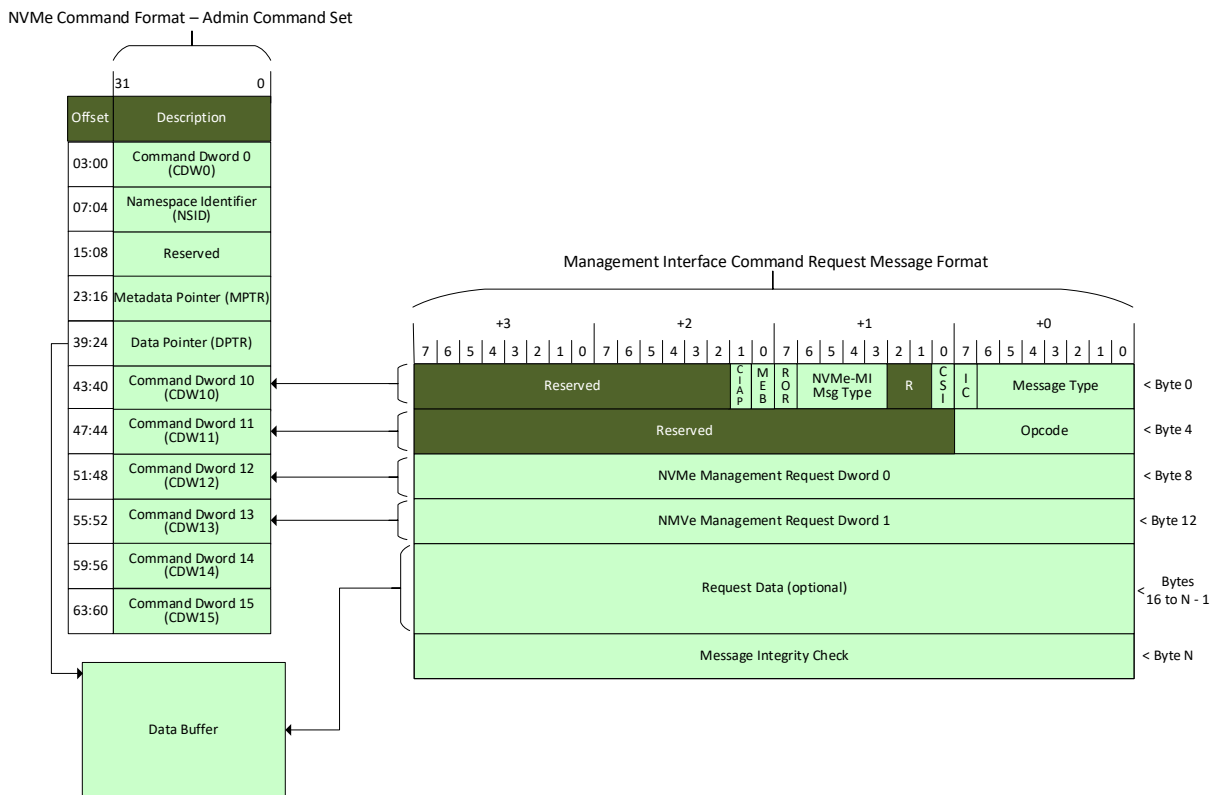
NVMe Command Format – Admin Command Set

31 0

| Offset | Description |
|---|---|
| 03:00 | Command Dword 0 (CDW0) |
| 07:04 | Namespace Identifier (NSID) |
| 15:08 | Reserved |
| 23:16 | Metadata Pointer (MPTR) |
| 39:24 | Data Pointer (DPTR) |
| 43:40 | Command Dword 10 (CDW10) |
| 47:44 | Command Dword 11 (CDW11) |
| 51:48 | Command Dword 12 (CDW12) |
| 55:52 | Command Dword 13 (CDW13) |
| 59:56 | Command Dword 14 (CDW14) |
| 63:60 | Command Dword 15 (CDW15) |

Data Buffer

Management Interface Command Request Message Format

+3 +2 +1 +0

7 6 5 4 3 2 1 0 7 6 5 4 3 2 1 0 7 6 5 4 3 2 1 0 7 6 5 4 3 2 1 0

Reserved CIAP MEB ROR NVMe-MI Msg Type R CSI IC Message Type < Byte 0

Reserved Opcode < Byte 4

NVMe Management Request Dword 0 < Byte 8

NMVe Management Request Dword 1 < Byte 12

Request Data (optional) < Bytes 16 to N - 1

Message Integrity Check < Byte N